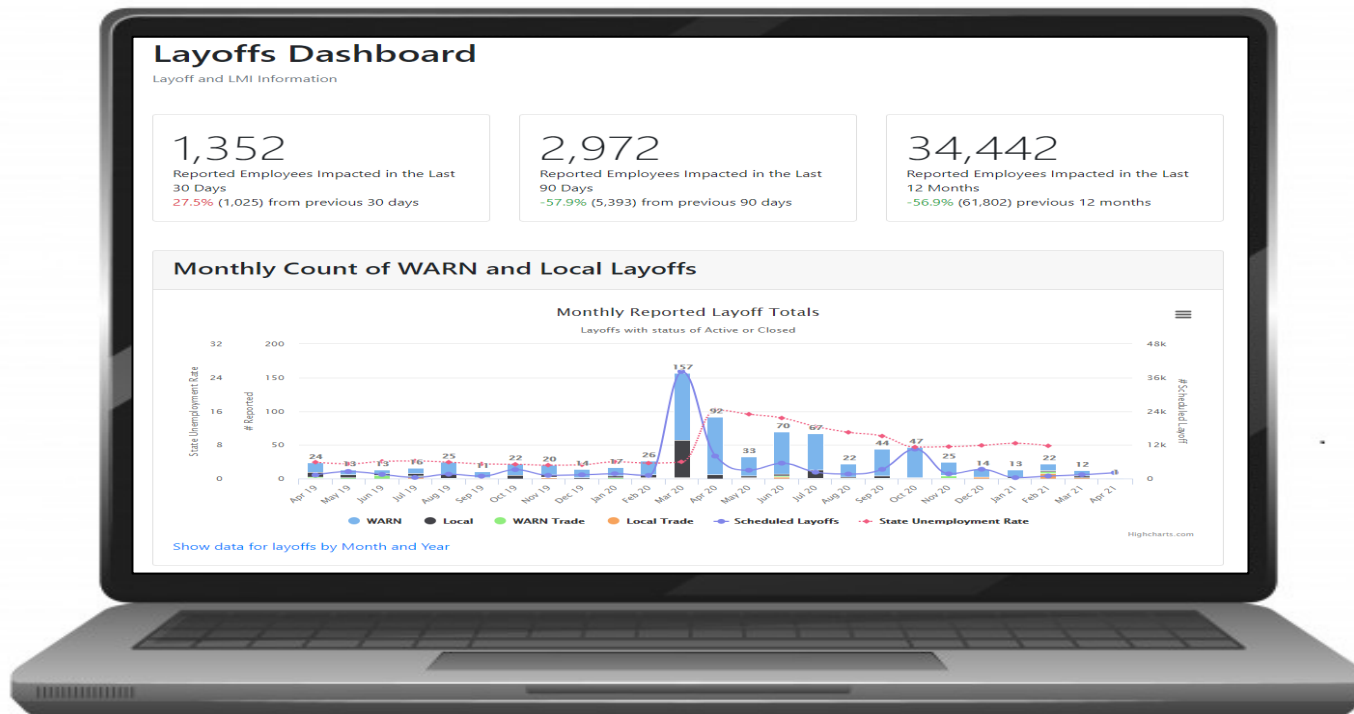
Layoffs Dashboard

Layoff and LMI Information

1,352
Reported Employees Impacted in the Last 30 Days
27.5% (1,025) from previous 30 days

2,972
Reported Employees Impacted in the Last 90 Days
-57.9% (5,393) from previous 90 days

34,442
Reported Employees Impacted in the Last 12 Months
-56.9% (61,802) previous 12 months

Monthly Count of WARN and Local Layoffs

Monthly Reported Layoff Totals
Layoffs with status of Active or Closed

State Unemployment Rate
32
24
16
8
0

# Reported
200
150
100
50
0

# Scheduled Layoff
48k
36k
24k
12k
0

24 13 13 16 25 11 22 20 14 17 26 157 92 33 70 67 22 44 47 25 14 13 22 12

Apr 19, May 19, Jun 19, Jul 19, Aug 19, Sep 19, Oct 19, Nov 19, Dec 19, Jan 20, Feb 20, Mar 20, Apr 20, May 20, Jun 20, Jul 20, Aug 20, Sep 20, Oct 20, Nov 20, Dec 20, Jan 21, Feb 21, Mar 21, Apr 21

WARN Local WARN Trade Local Trade Scheduled Layoffs State Unemployment Rate

Highcharts.com

Show data for layoffs by Month and Year